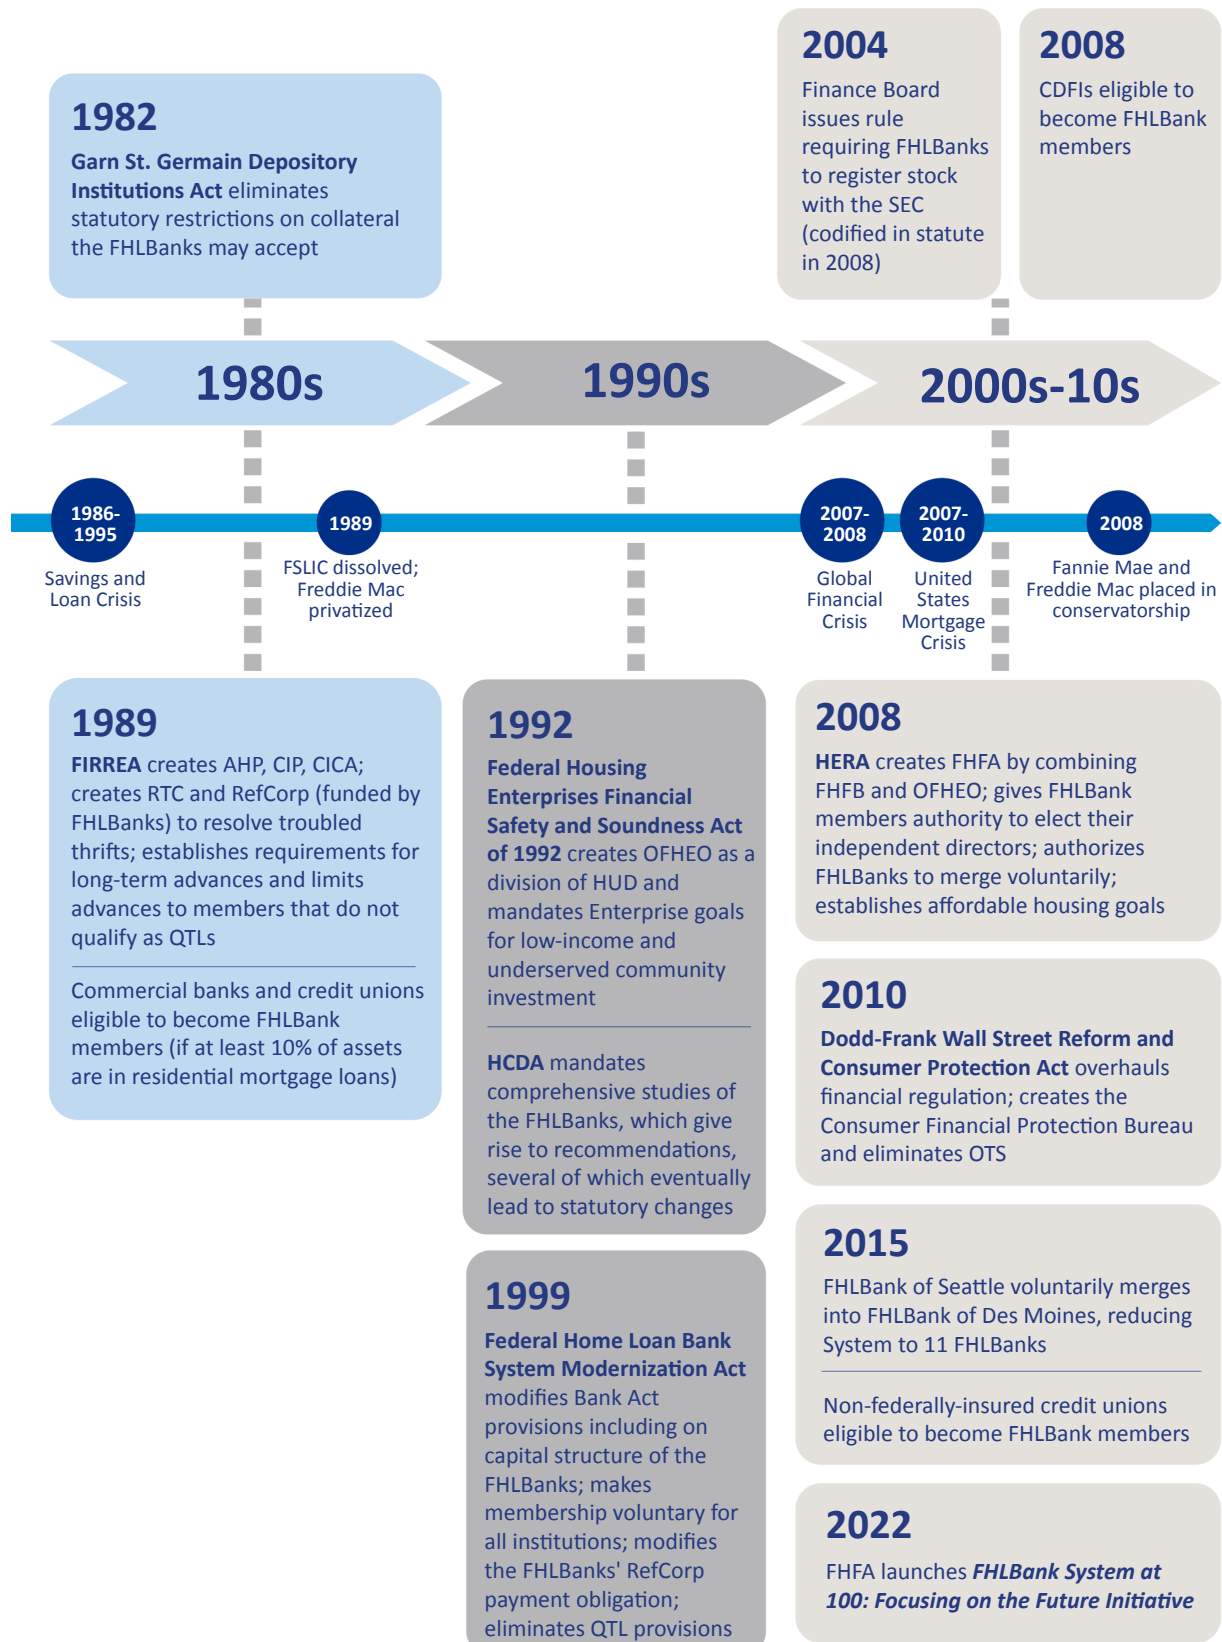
1982

Garn St. Germain Depository Institutions Act eliminates statutory restrictions on collateral the FHLBanks may accept

2004

Finance Board issues rule requiring FHLBanks to register stock with the SEC (codified in statute in 2008)

2008

CDFIs eligible to become FHLBank members

1980s

1990s

2000s-10s

1986-1995
Savings and Loan Crisis

1989
FSLIC dissolved; Freddie Mac privatized

2007-2008
Global Financial Crisis

2007-2010
United States Mortgage Crisis

2008
Fannie Mae and Freddie Mac placed in conservatorship

1989

FIRREA creates AHP, CIP, CICA; creates RTC and RefCorp (funded by FHLBanks) to resolve troubled thrifts; establishes requirements for long-term advances and limits advances to members that do not qualify as QTLs

Commercial banks and credit unions eligible to become FHLBank members (if at least 10% of assets are in residential mortgage loans)

1992

Federal Housing Enterprises Financial Safety and Soundness Act of 1992 creates OFHEO as a division of HUD and mandates Enterprise goals for low-income and underserved community investment

HCDA mandates comprehensive studies of the FHLBanks, which give rise to recommendations, several of which eventually lead to statutory changes

1999

Federal Home Loan Bank System Modernization Act modifies Bank Act provisions including on capital structure of the FHLBanks; makes membership voluntary for all institutions; modifies the FHLBanks' RefCorp payment obligation; eliminates QTL provisions

2008

HERA creates FHFA by combining FHFB and OFHEO; gives FHLBank members authority to elect their independent directors; authorizes FHLBanks to merge voluntarily; establishes affordable housing goals

2010

Dodd-Frank Wall Street Reform and Consumer Protection Act overhauls financial regulation; creates the Consumer Financial Protection Bureau and eliminates OTS

2015

FHLBank of Seattle voluntarily merges into FHLBank of Des Moines, reducing System to 11 FHLBanks

Non-federally-insured credit unions eligible to become FHLBank members

2022

FHFA launches FHLBank System at 100: Focusing on the Future Initiative